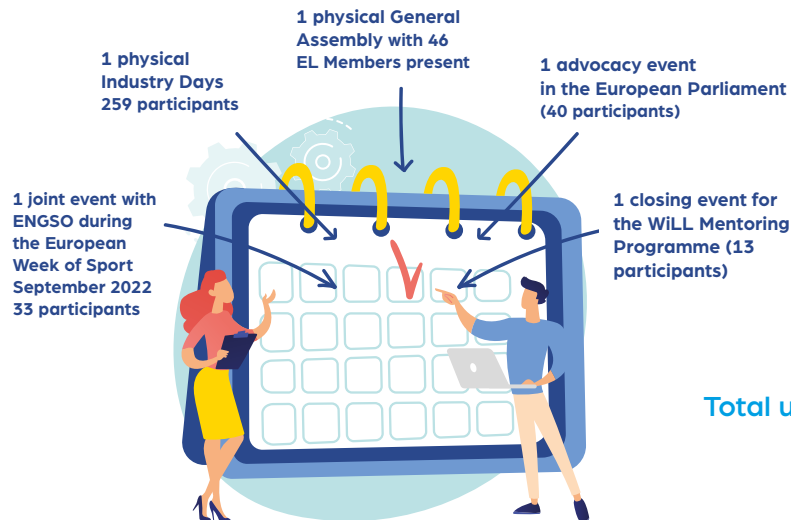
1 physical General Assembly with 46 EL Members present

1 physical Industry Days 259 participants

1 advocacy event in the European Parliament (40 participants)

1 joint event with ENGSO during the European Week of Sport September 2022 33 participants

1 closing event for the WiLL Mentoring Programme (13 participants)

Total u